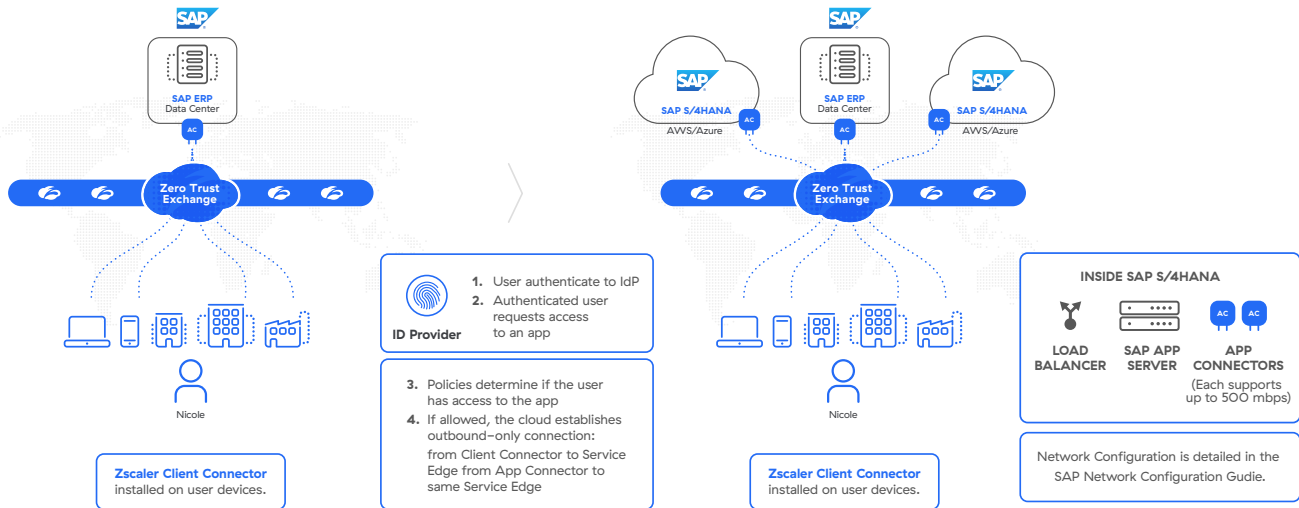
SAP

SAP ERP
Data Center

AC

Zero Trust Exchange

Nicole

Zscaler Client Connector installed on user devices.

ID Provider

1. User authenticate to IdP
2. Authenticated user requests access to an app

3. Policies determine if the user has access to the app
4. If allowed, the cloud establishes outbound-only connection: from Client Connector to Service Edge from App Connector to same Service Edge

SAP

SAP
SAP S/4HANA
AWS/Azure

AC

SAP ERP
Data Center

AC

SAP
SAP S/4HANA
AWS/Azure

AC

Zero Trust Exchange

Nicole

Zscaler Client Connector installed on user devices.

INSIDE SAP S/4HANA

LOAD BALANCER

SAP APP SERVER

AC AC
APP CONNECTORS
(Each supports up to 500 mbps)

Network Configuration is detailed in the SAP Network Configuration Gudie.